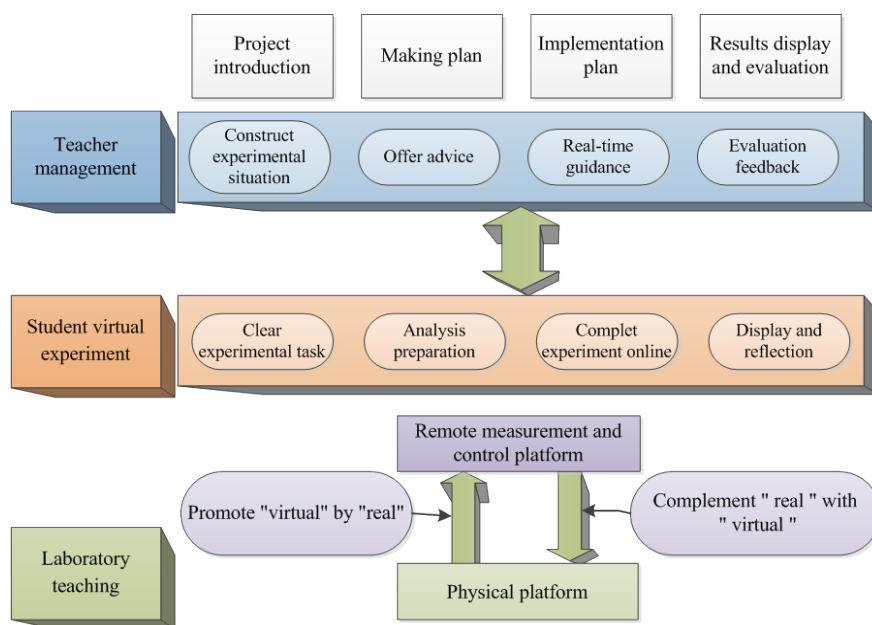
Project introduction

Making plan

Implementation plan

Results display and evaluation

Teacher management

Construct experimental situation

Offer advice

Real-time guidance

Evaluation feedback

Student virtual experiment

Clear experimental task

Analysis preparation

Complet experiment online

Display and reflection

Remote measurement and control platform

Promote "virtual" by "real"

Complement " real " with " virtual "

Laboratory teaching

Physical platform